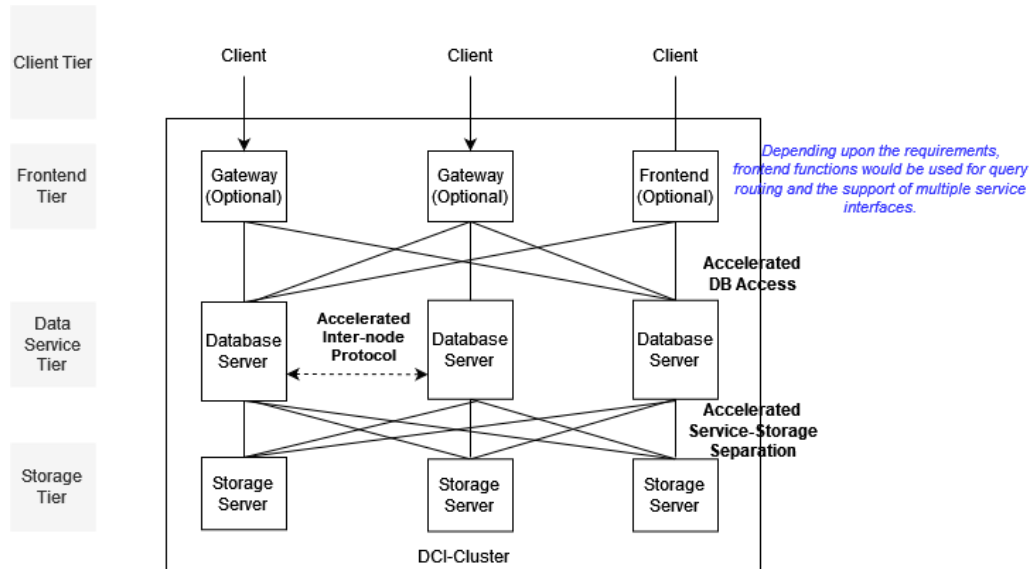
Client Tier

Client

Client

Client

Frontend Tier

Gateway (Optional)

Gateway (Optional)

Frontend (Optional)

Depending upon the requirements, frontend functions would be used for query routing and the support of multiple service interfaces.

Accelerated DB Access

Data Service Tier

Database Server

Accelerated Inter-node Protocol

Database Server

Database Server

Accelerated Service-Storage Separation

Storage Tier

Storage Server

Storage Server

Storage Server

DCI-Cluster